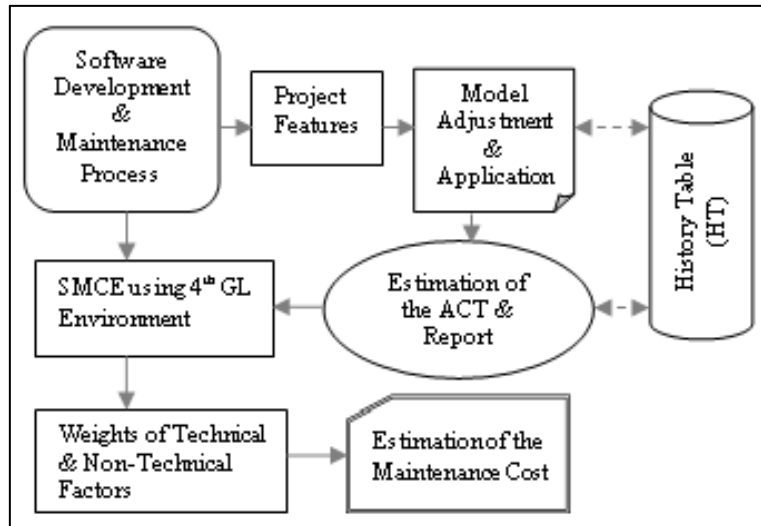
Software Development & Maintenance Process

Project Features

Model Adjustment & Application

History Table (HT)

SMCE using $4^{th}$ GL Environment

Estimation of the ACT & Report

Weights of Technical & Non-Technical Factors

Estimation of the Maintenance Cost